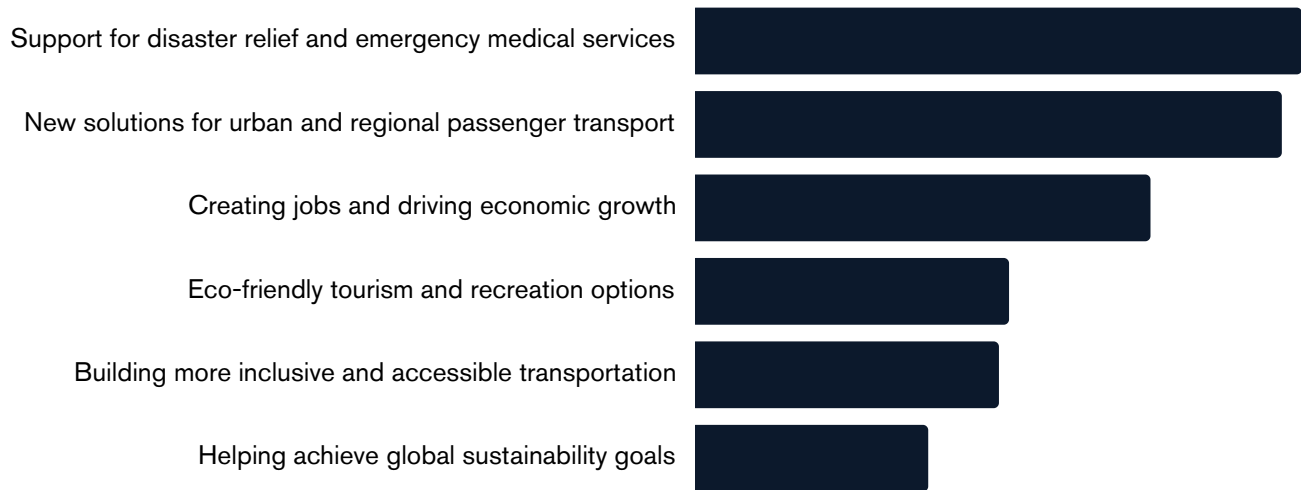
Support for disaster relief and emergency medical services

New solutions for urban and regional passenger transport

Creating jobs and driving economic growth

Eco-friendly tourism and recreation options

Building more inclusive and accessible transportation

Helping achieve global sustainability goals